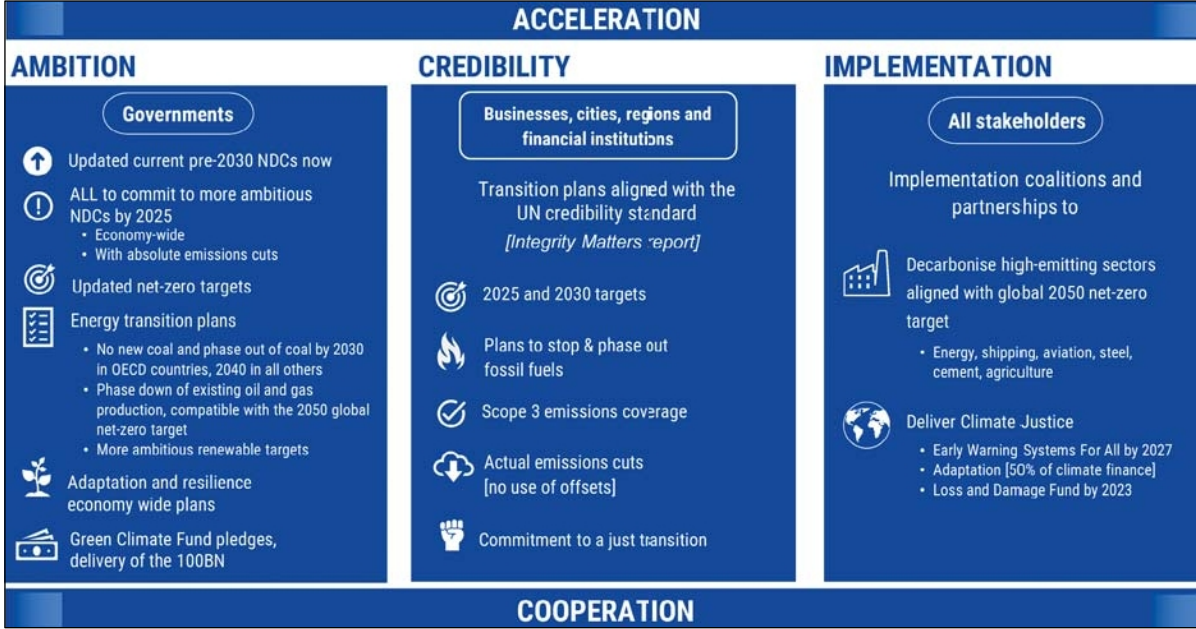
ACCELERATION

AMBITION

Governments

Updated current pre-2030 NDCs now

ALL to commit to more ambitious NDCs by 2025
• Economy-wide
• With absolute emissions cuts

Updated net-zero targets

Energy transition plans
• No new coal and phase out of coal by 2030 in OECD countries, 2040 in all others
• Phase down of existing oil and gas production, compatible with the 2050 global net-zero target
• More ambitious renewable targets

Adaptation and resilience economy wide plans

Green Climate Fund pledges, delivery of the 100BN

CREDIBILITY

Businesses, cities, regions and financial institutions

Transition plans aligned with the UN credibility standard
[Integrity Matters report]

2025 and 2030 targets

Plans to stop & phase out fossil fuels

Scope 3 emissions coverage

Actual emissions cuts [no use of offsets]

Commitment to a just transition

IMPLEMENTATION

All stakeholders

Implementation coalitions and partnerships to

Decarbonise high-emitting sectors aligned with global 2050 net-zero target
• Energy, shipping, aviation, steel, cement, agriculture

Deliver Climate Justice
• Early Warning Systems For All by 2027
• Adaptation [50% of climate finance]
• Loss and Damage Fund by 2023

COOPERATION